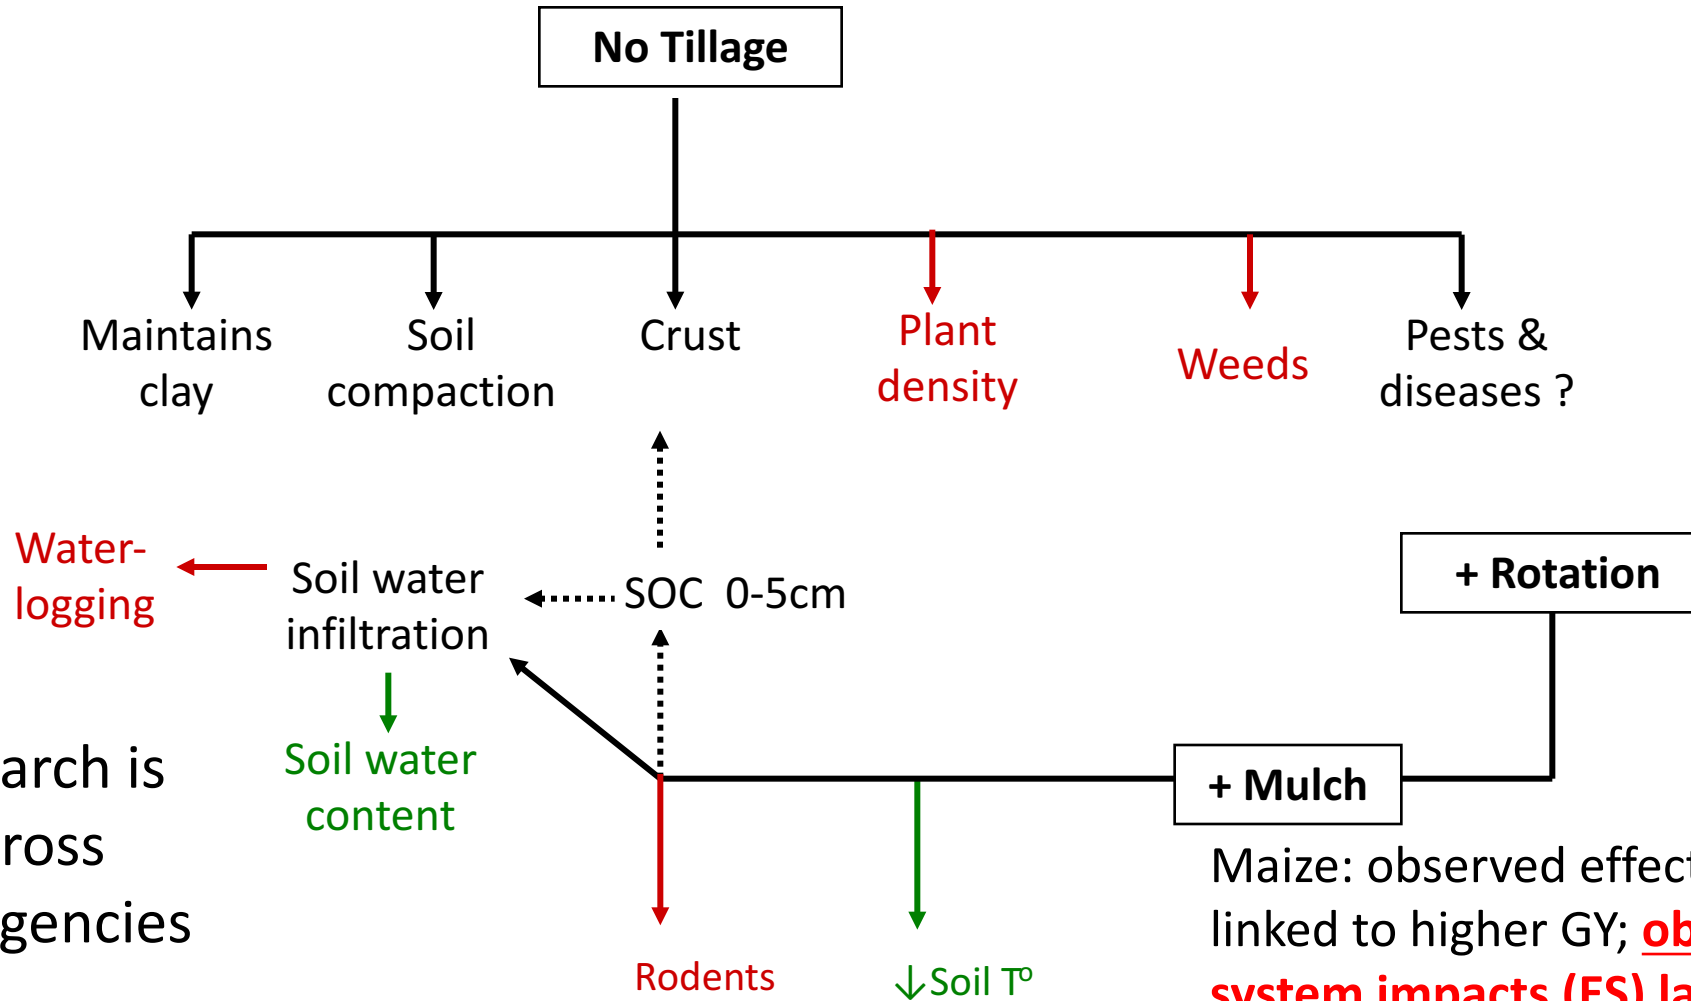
No Tillage

Maintains clay

Soil compaction

Crust

Plant density

Weeds

Pests & diseases ?

Water-logging

Soil water infiltration

SOC 0-5cm

+ Rotation

Soil water content

arch is
ross
gencies

+ Mulch

Maize: observed effec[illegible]
linked to higher GY; ob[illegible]
system impacts (FS) la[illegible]

Rodents

↓Soil T°